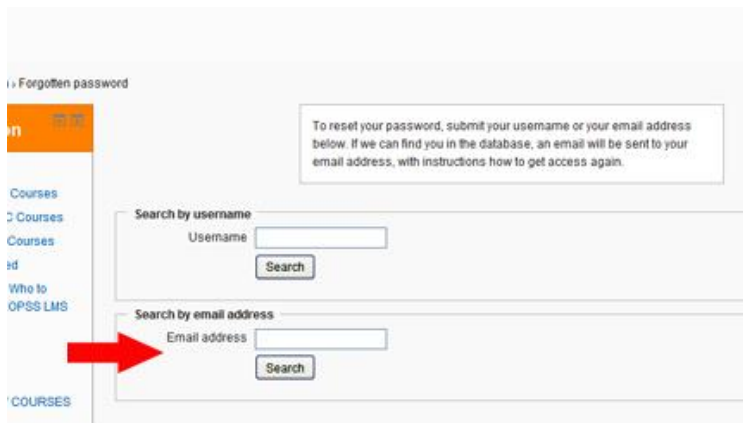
› Forgotten password

n

Courses
C Courses
Courses
ed
Who to
OPSS LMS

COURSES

To reset your password, submit your username or your email address below. If we can find you in the database, an email will be sent to your email address, with instructions how to get access again.

Search by username
Username
Search

Search by email address
Email address
Search